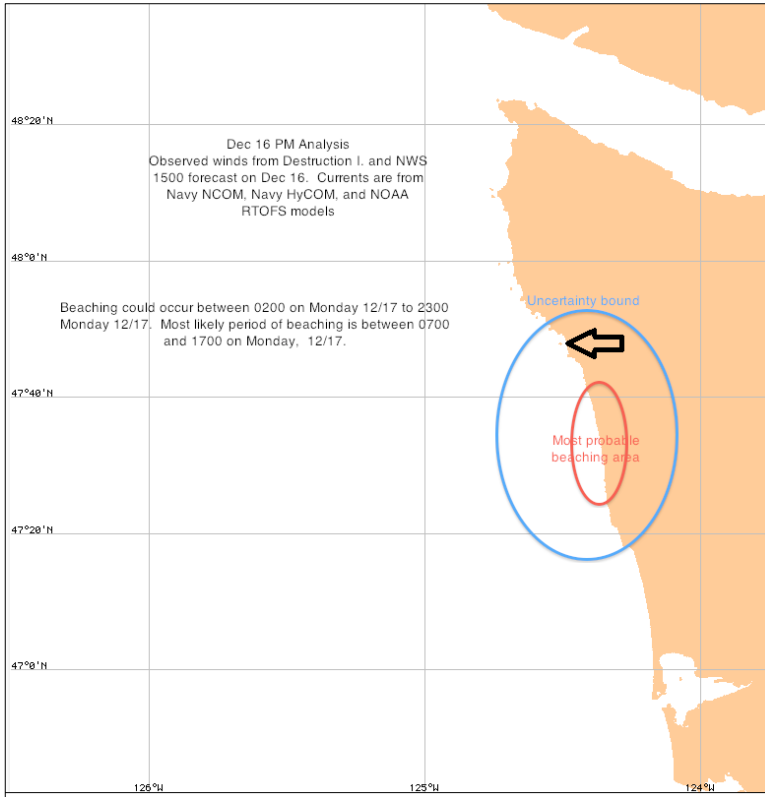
48°20'N

Dec 16 PM Analysis
Observed winds from Destruction I. and NWS 1500 forecast on Dec 16. Currents are from Navy NCOM, Navy HyCOM, and NOAA RTOFS models

48°0'N

Beaching could occur between 0200 on Monday 12/17 to 2300 Monday 12/17. Most likely period of beaching is between 0700 and 1700 on Monday, 12/17.

Uncertainty bound

47°40'N

Most probable beaching area

47°20'N

47°0'N

126°W

125°W

124°W